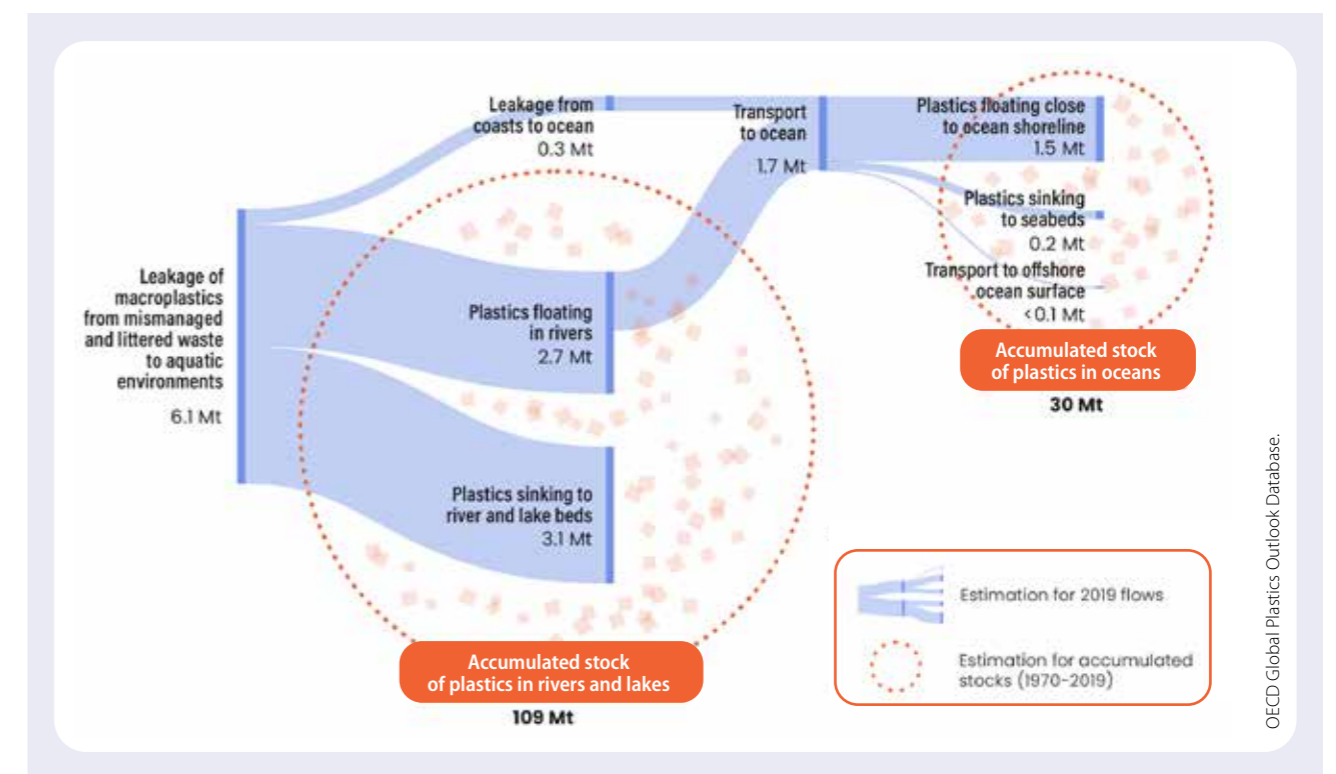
Leakage of macroplastics from mismanaged and littered waste to aquatic environments

6.1 Mt

Leakage from coasts to ocean
0.3 Mt

Transport to ocean
1.7 Mt

Plastics floating close to ocean shoreline
1.5 Mt

Plastics sinking to seabeds
0.2 Mt

Transport to offshore ocean surface
< 0.1 Mt

Plastics floating in rivers
2.7 Mt

Plastics sinking to river and lake beds
3.1 Mt

Accumulated stock of plastics in oceans
30 Mt

Accumulated stock of plastics in rivers and lakes
109 Mt

Estimation for 2019 flows

Estimation for accumulated stocks (1970-2019)

OECD Global Plastics Outlook Database.